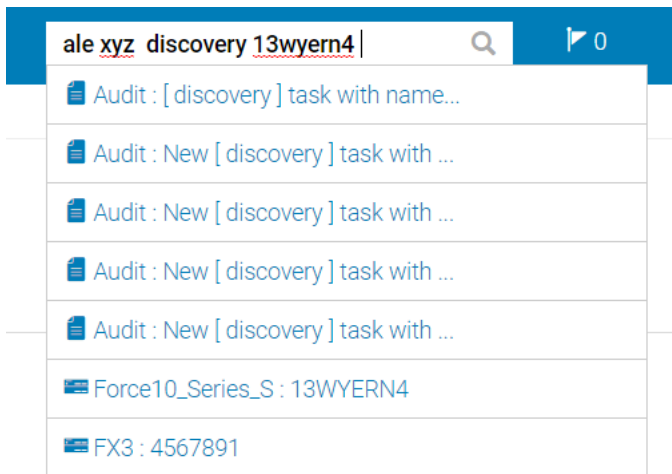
ale xyz  discovery 13wyern4

0

Audit : [ discovery ] task with name...

Audit : New [ discovery ] task with ...

Audit : New [ discovery ] task with ...

Audit : New [ discovery ] task with ...

Audit : New [ discovery ] task with ...

Force10_Series_S : 13WYERN4

FX3 : 4567891